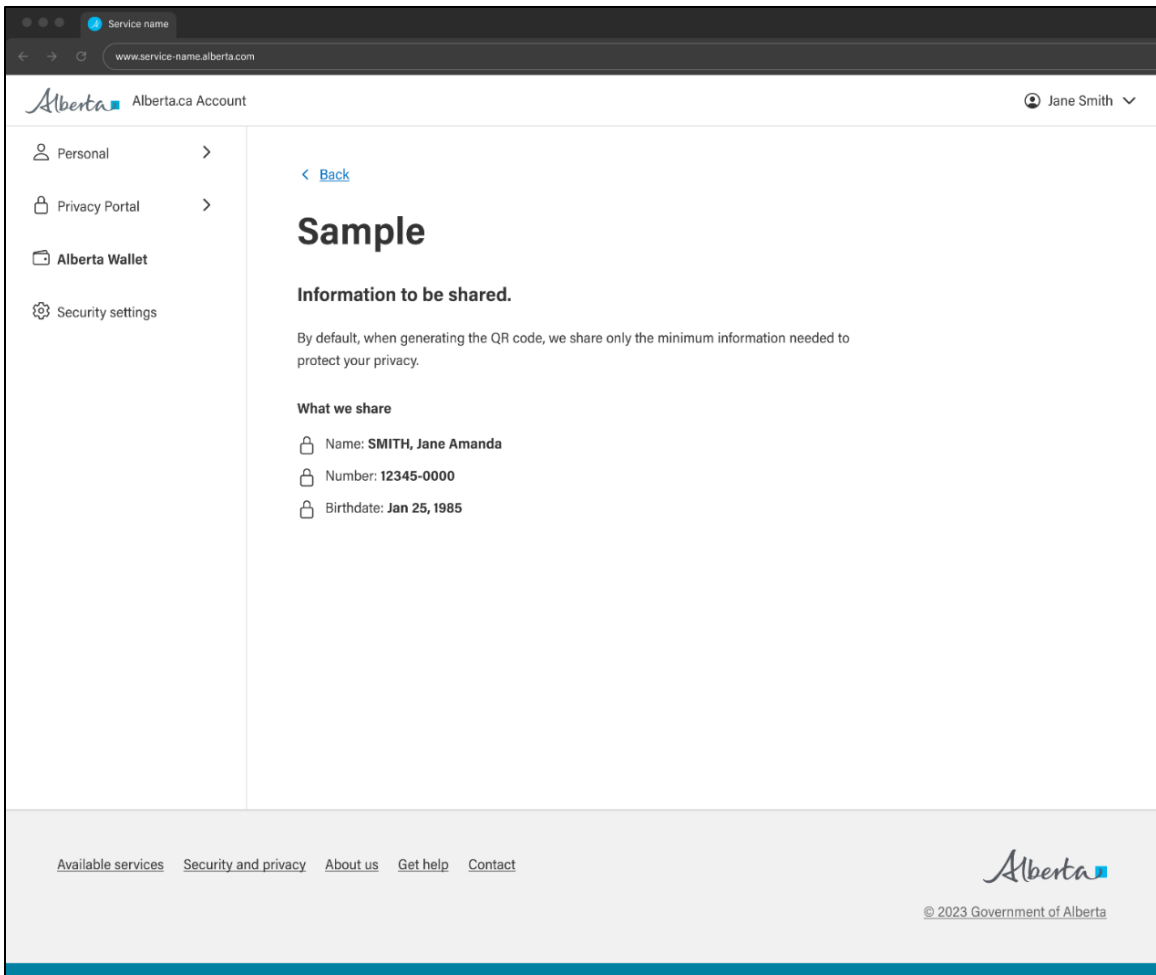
Service name

www.service-name.alberta.com

Alberta Alberta.ca Account

Jane Smith

Personal

Privacy Portal

Alberta Wallet

Security settings

< Back

Sample

Information to be shared.

By default, when generating the QR code, we share only the minimum information needed to protect your privacy.

What we share

Name: **SMITH, Jane Amanda**

Number: **12345-0000**

Birthdate: **Jan 25, 1985**

Available services Security and privacy About us Get help Contact

Alberta

© 2023 Government of Alberta